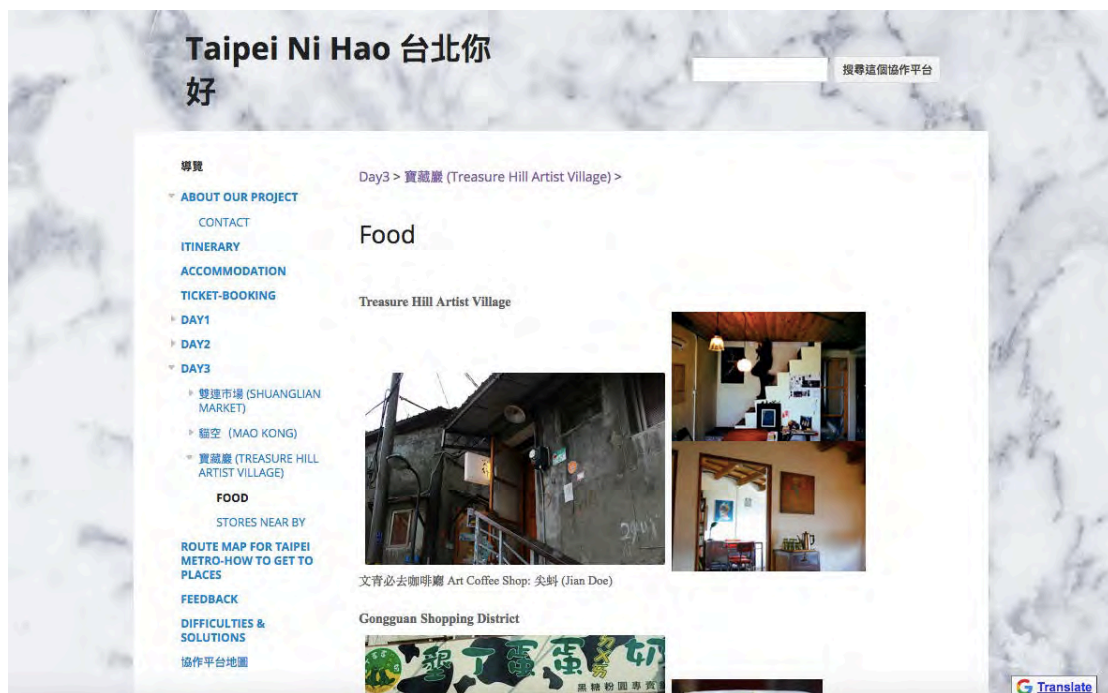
Taipei Ni Hao 台北你好

搜尋這個協作平台

導覽

ABOUT OUR PROJECT

CONTACT

ITINERARY

ACCOMMODATION

TICKET-BOOKING

DAY1

DAY2

DAY3

雙連市場 (SHUANGLIAN MARKET)

貓空 (MAO KONG)

寶藏巖 (TREASURE HILL ARTIST VILLAGE)

FOOD

STORES NEAR BY

ROUTE MAP FOR TAIPEI METRO-HOW TO GET TO PLACES

FEEDBACK

DIFFICULTIES & SOLUTIONS

協作平台地圖

Day3 > 寶藏巖 (Treasure Hill Artist Village) >

Food

Treasure Hill Artist Village

文青必去咖啡廳 Art Coffee Shop: 尖蚪 (Jian Doe)

Gongguan Shopping District

Translate